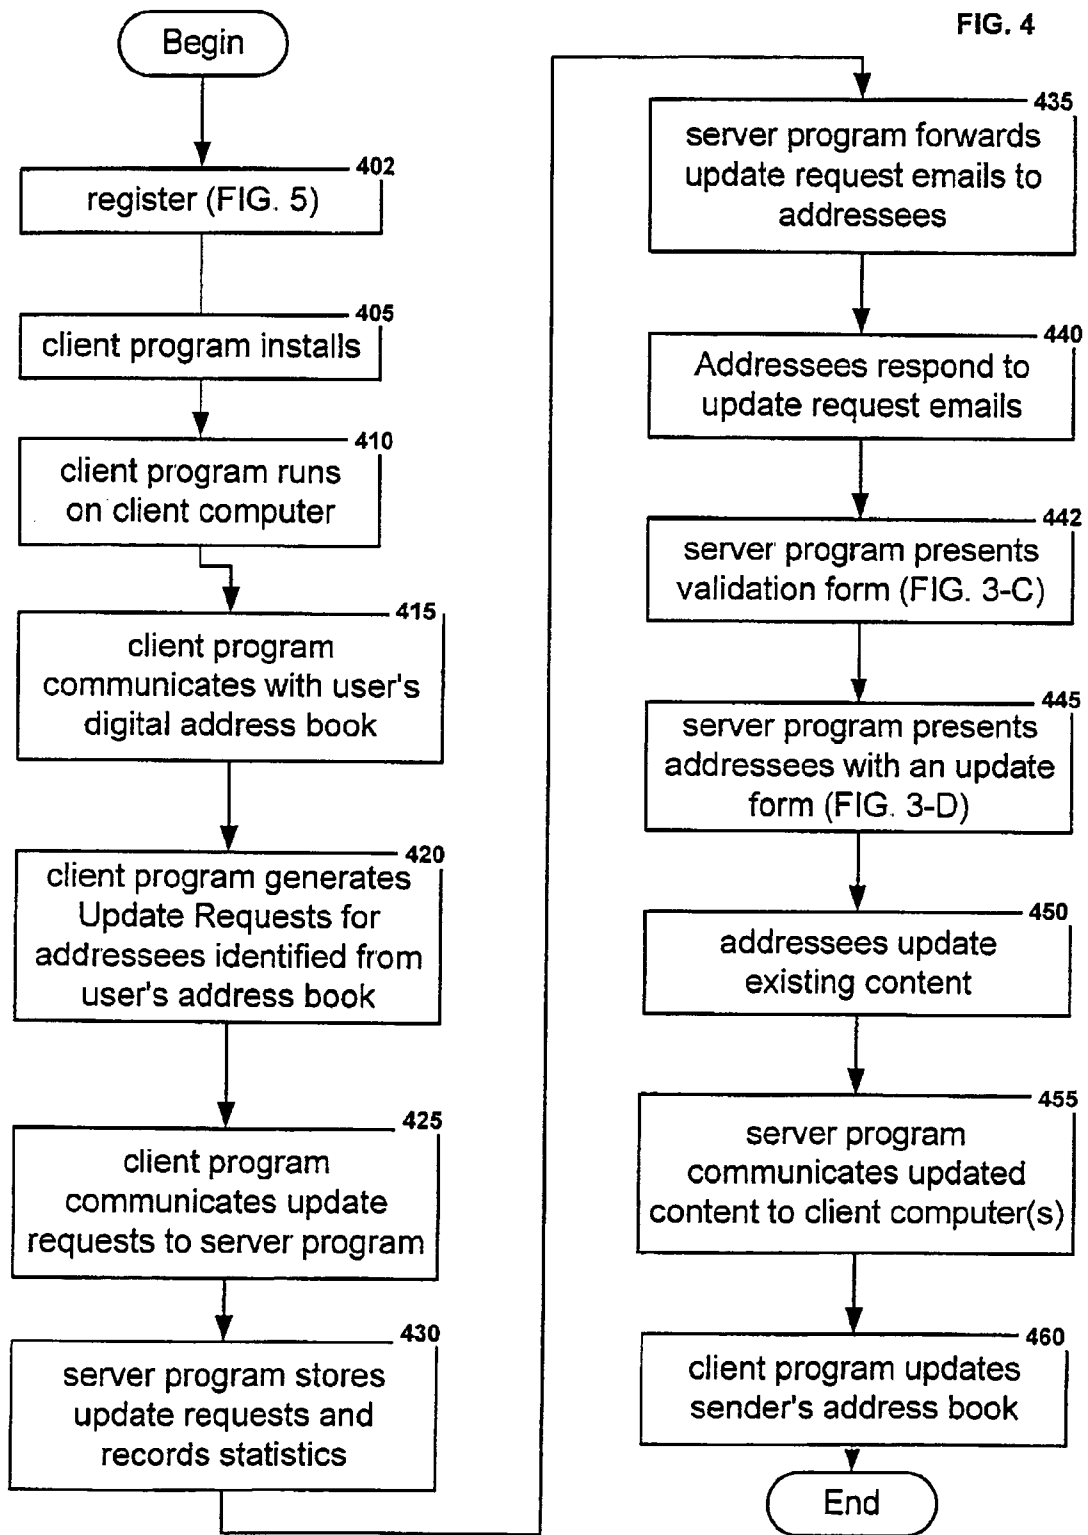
FIG. 4

Begin

402
register (FIG. 5)

405
client program installs

410
client program runs on client computer

415
client program communicates with user's digital address book

420
client program generates Update Requests for addressees identified from user's address book

425
client program communicates update requests to server program

430
server program stores update requests and records statistics

435
server program forwards update request emails to addressees

440
Addressees respond to update request emails

442
server program presents validation form (FIG. 3-C)

445
server program presents addressees with an update form (FIG. 3-D)

450
addressees update existing content

455
server program communicates updated content to client computer(s)

460
client program updates sender's address book

End